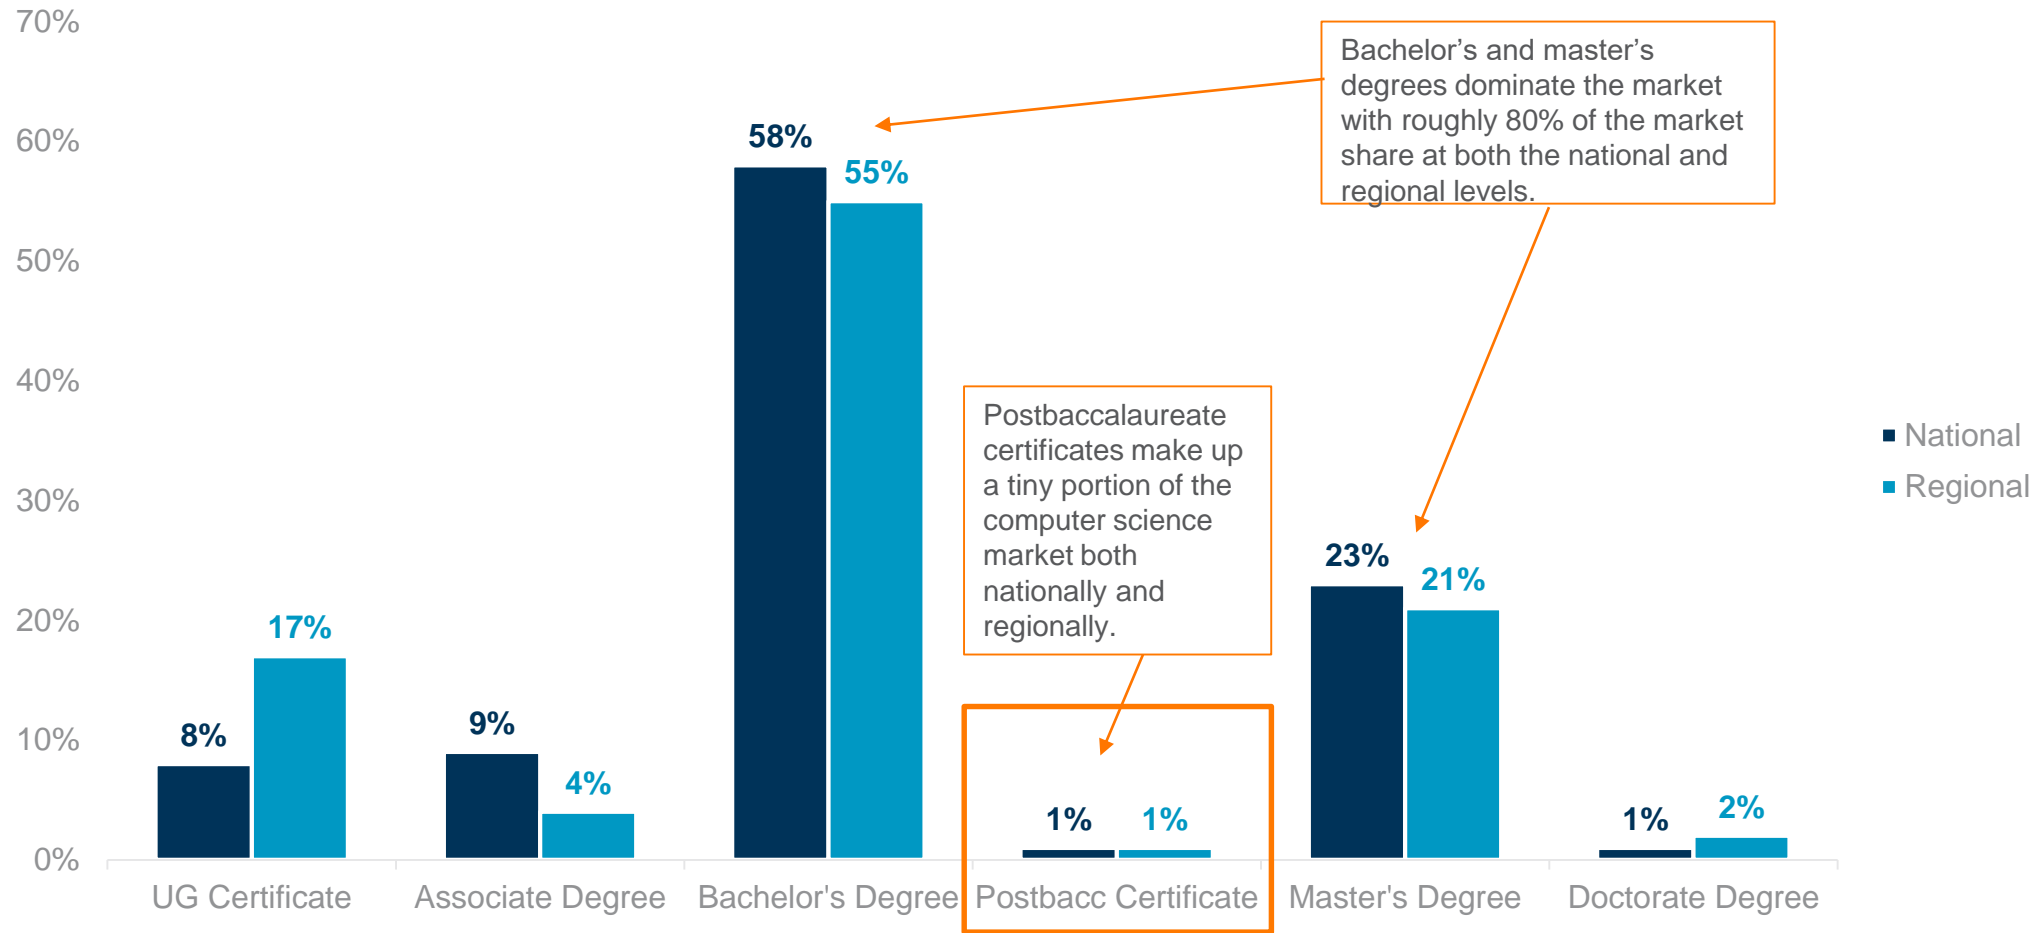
70%
60%
50%
40%
30%
20%
10%
0%

Bachelor's and master's degrees dominate the market with roughly 80% of the market share at both the national and regional levels.

58%
55%

Postbaccalaureate certificates make up a tiny portion of the computer science market both nationally and regionally.

National
Regional

8%
17%
9%
4%
1%
1%
23%
21%
1%
2%

UG Certificate
Associate Degree
Bachelor's Degree
Postbacc Certificate
Master's Degree
Doctorate Degree